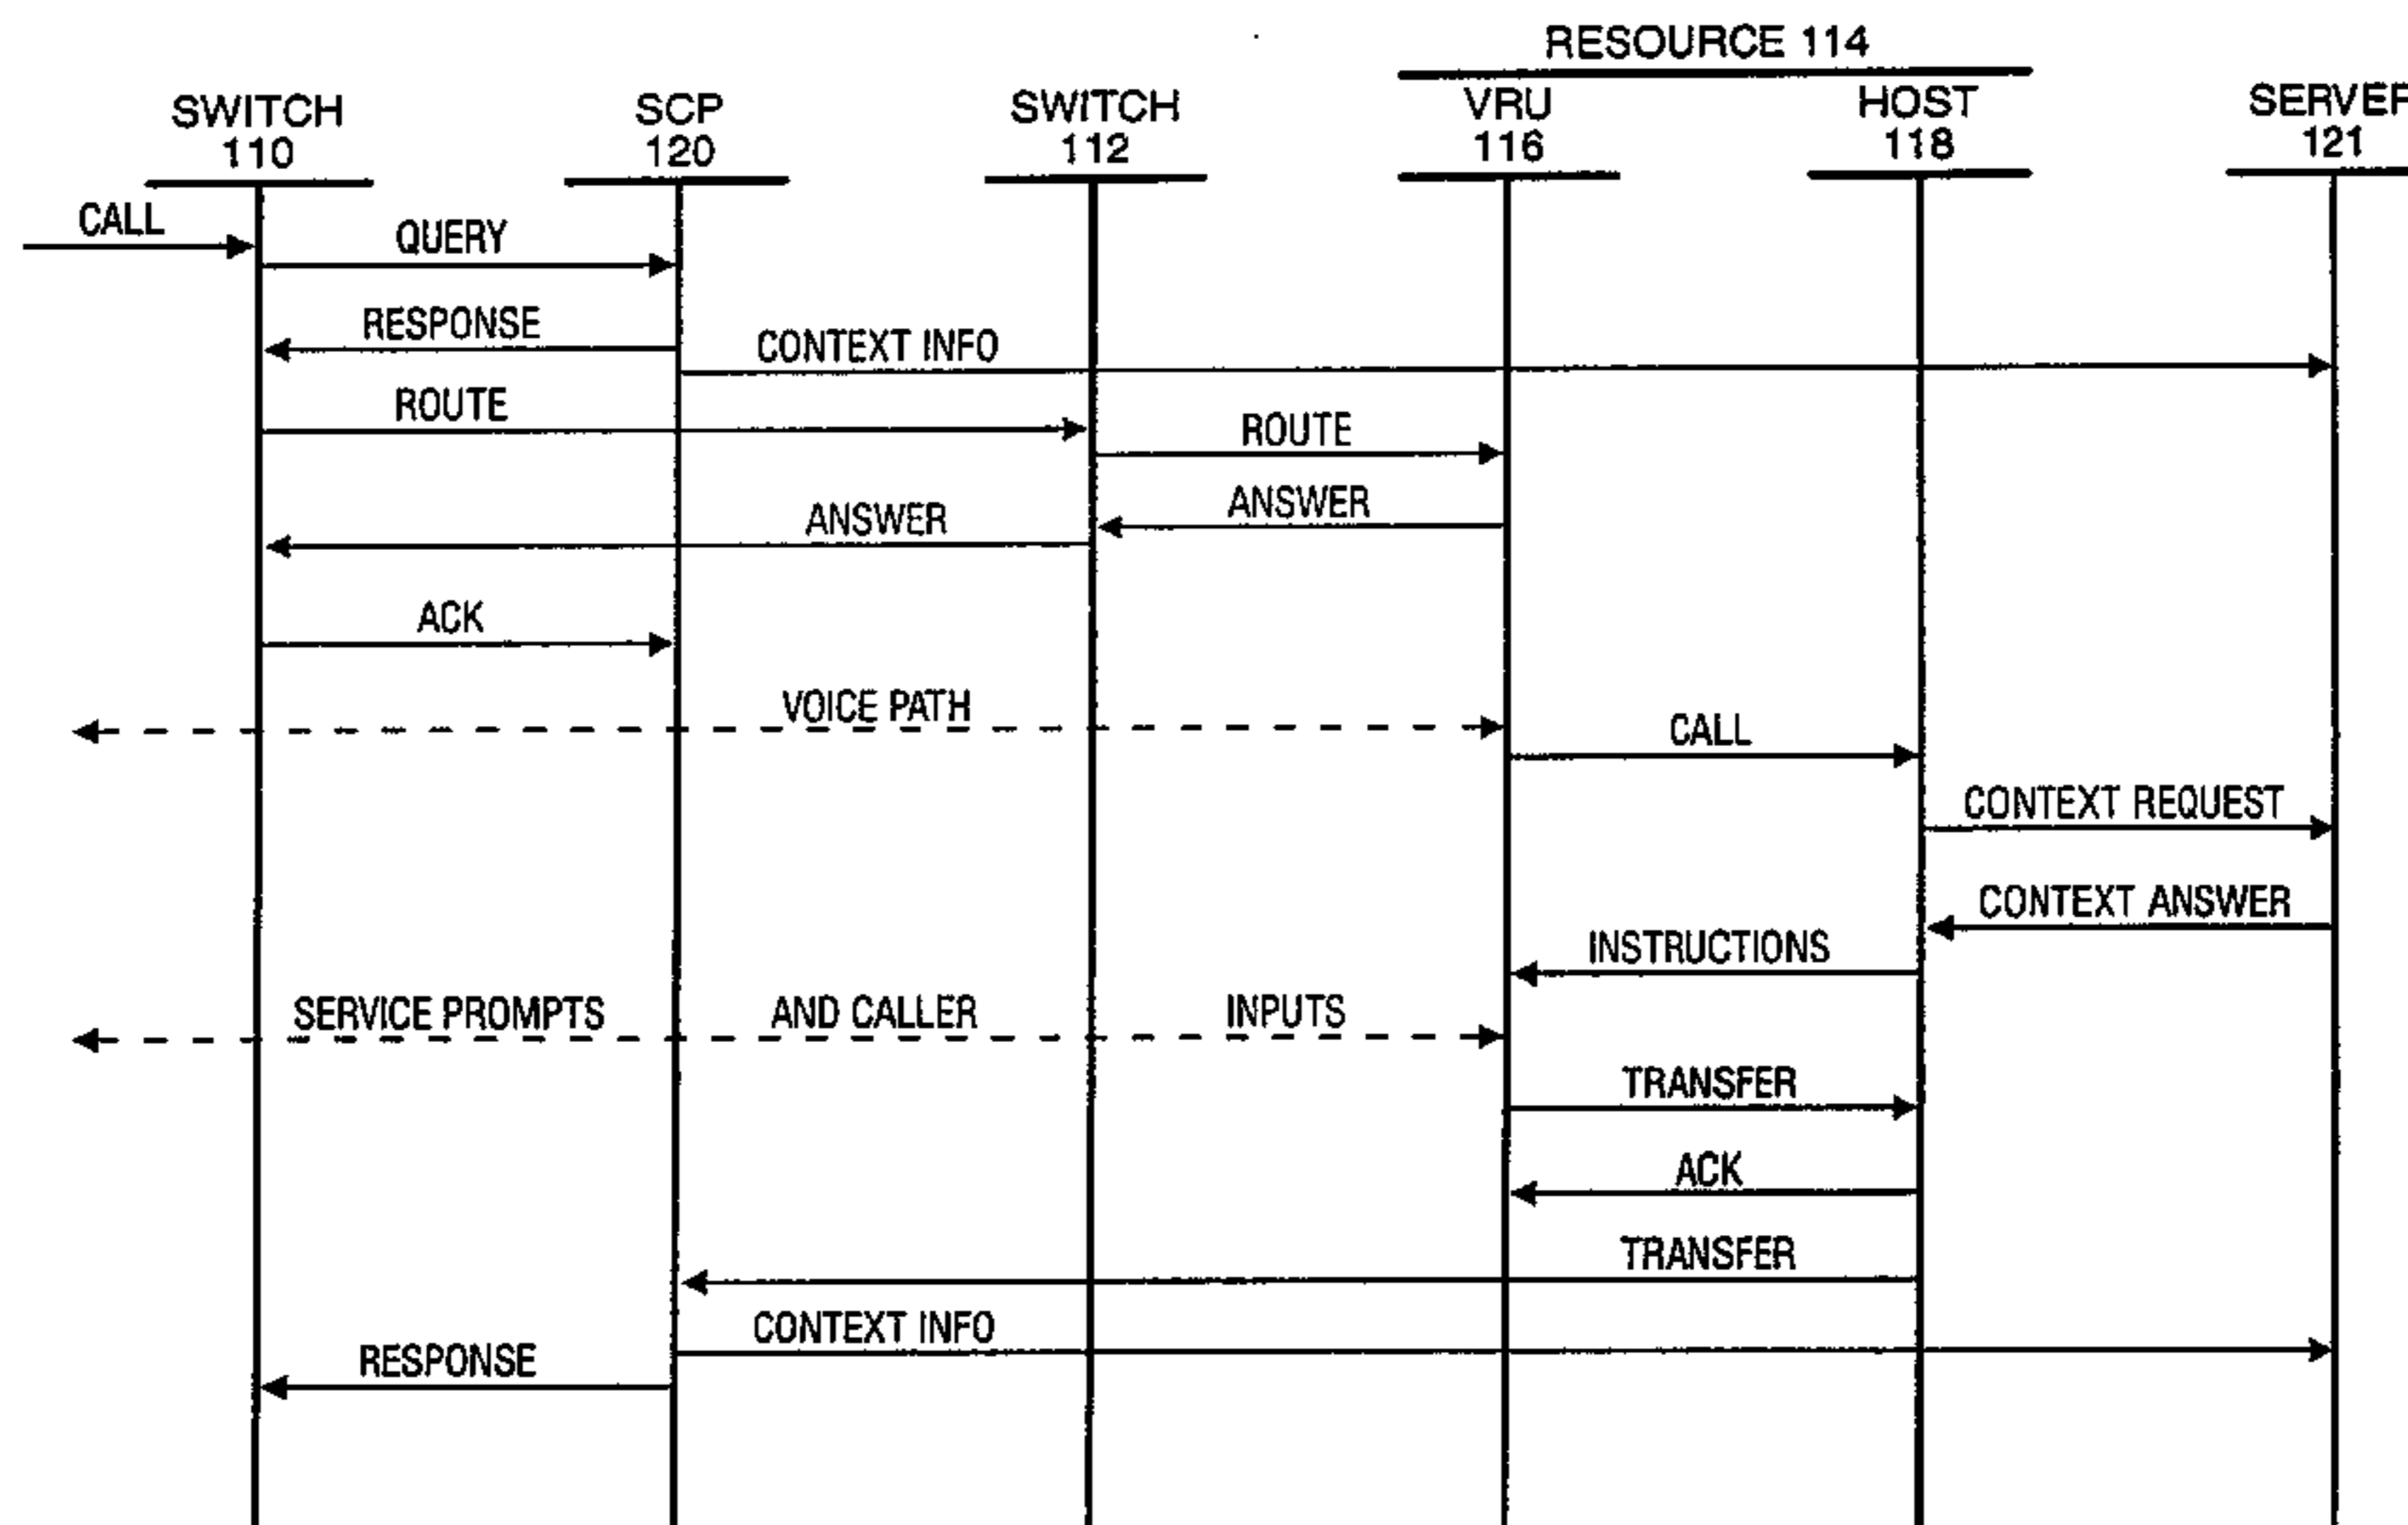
RESOURCE 114

SWITCH 110

SCP 120

SWITCH 112

VRU 116

HOST 118

SERVEF 121

CALL

QUERY

RESPONSE

CONTEXT INFO

ROUTE

ROUTE

ANSWER

ANSWER

ACK

VOICE PATH

CALL

CONTEXT REQUEST

CONTEXT ANSWER

INSTRUCTIONS

SERVICE PROMPTS AND CALLER INPUTS

TRANSFER

ACK

TRANSFER

CONTEXT INFO

RESPONSE